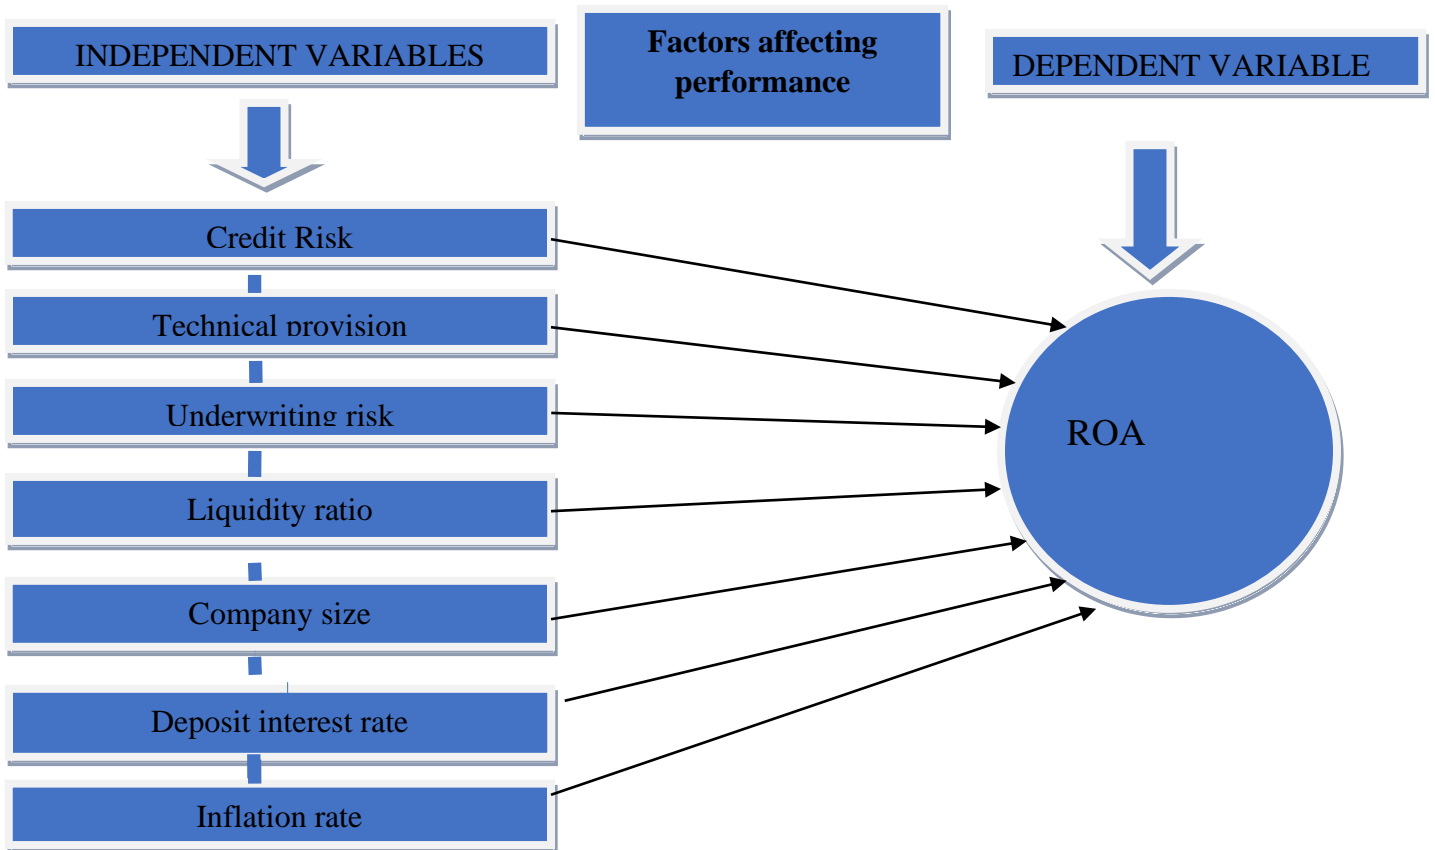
INDEPENDENT VARIABLES

Factors affecting performance

DEPENDENT VARIABLE

Credit Risk

Technical provision

Underwriting risk

Liquidity ratio

Company size

Deposit interest rate

Inflation rate

ROA